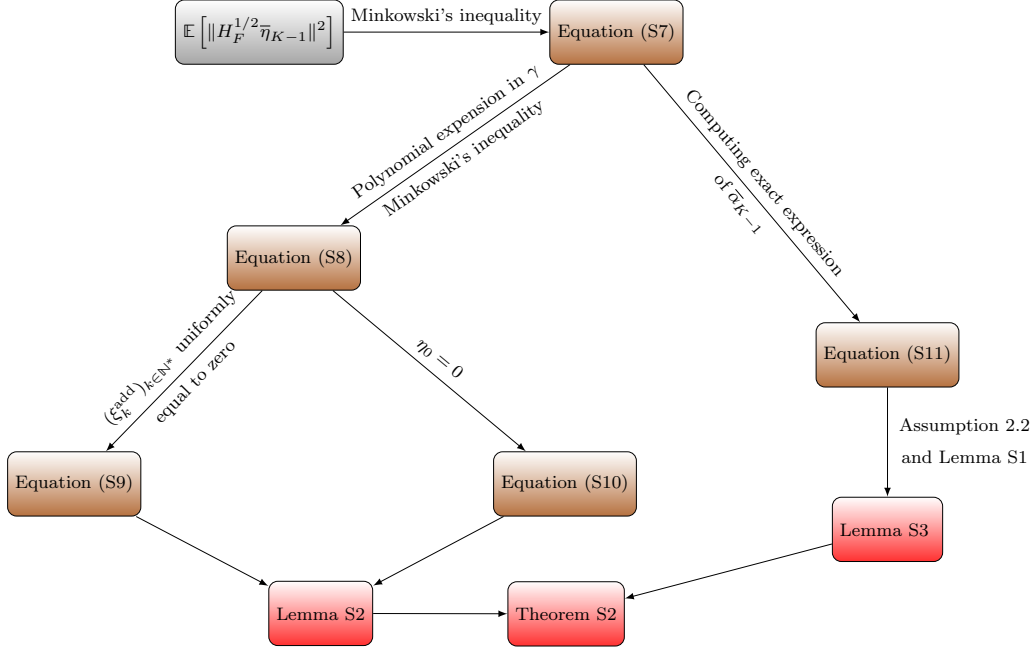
$\mathbb{E}\left[\|H_F^{1/2}\overline{\eta}_{K-1}\|^2\right]$

Minkowski's inequality

Equation (S7)

Polynomial expension in $\gamma$

Minkowski's inequality

Computing exact expression of $\overline{\alpha}_{K-1}$

Equation (S8)

Equation (S11)

$(\xi_k^{\text{add}})_{k\in\mathbb{N}^*}$ uniformly equal to zero

$\eta_0 = 0$

Assumption 2.2 and Lemma S1

Equation (S9)

Equation (S10)

Lemma S3

Lemma S2

Theorem S2